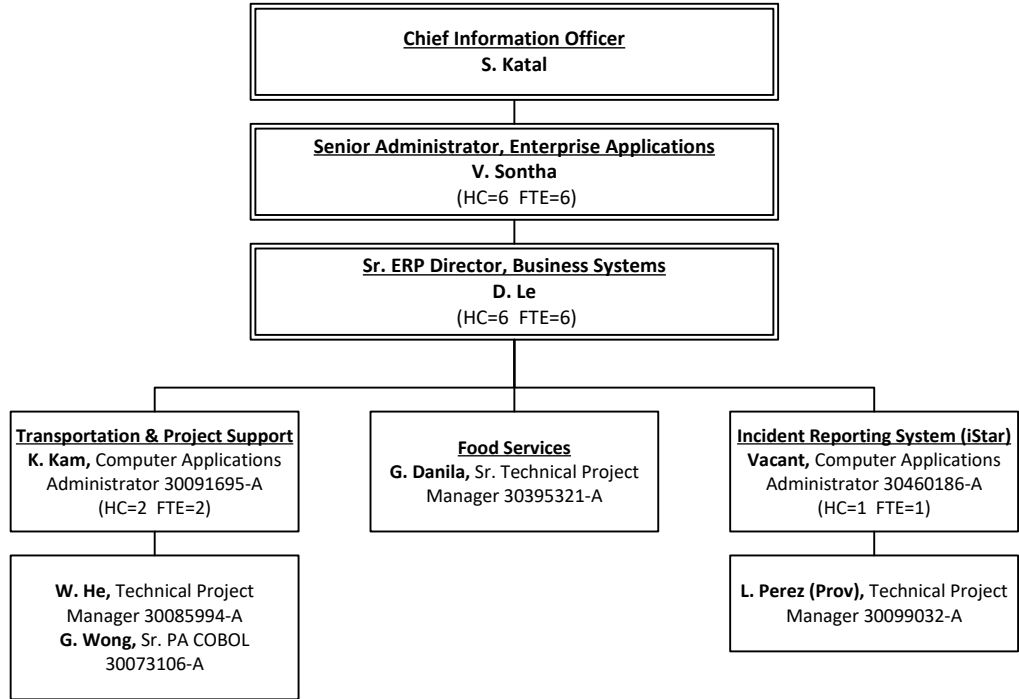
Chief Information Officer
S. Katal

Senior Administrator, Enterprise Applications
V. Sontha
(HC=6 FTE=6)

Sr. ERP Director, Business Systems
D. Le
(HC=6 FTE=6)

Transportation & Project Support
K. Kam, Computer Applications Administrator 30091695-A
(HC=2 FTE=2)

W. He, Technical Project Manager 30085994-A
G. Wong, Sr. PA COBOL 30073106-A

Food Services
G. Danila, Sr. Technical Project Manager 30395321-A

Incident Reporting System (iStar)
Vacant, Computer Applications Administrator 30460186-A
(HC=1 FTE=1)

L. Perez (Prov), Technical Project Manager 30099032-A